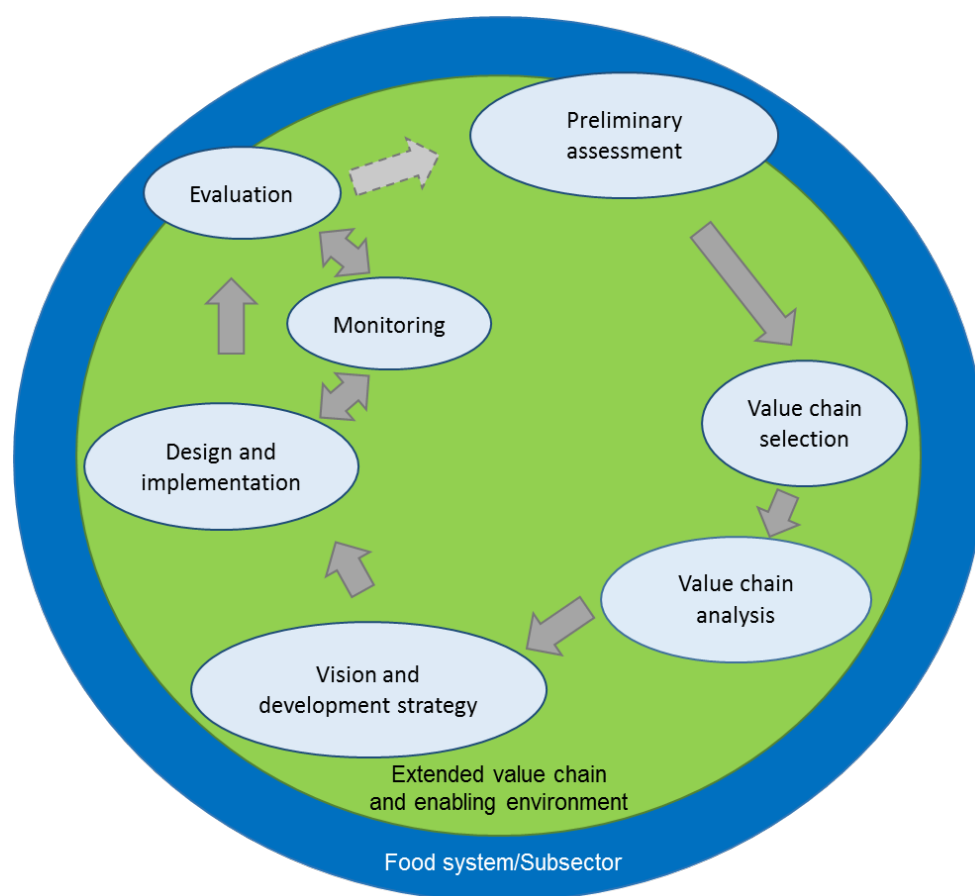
Preliminary assessment

Value chain selection

Value chain analysis

Vision and development strategy

Design and implementation

Monitoring

Evaluation

Extended value chain and enabling environment

Food system/Subsector